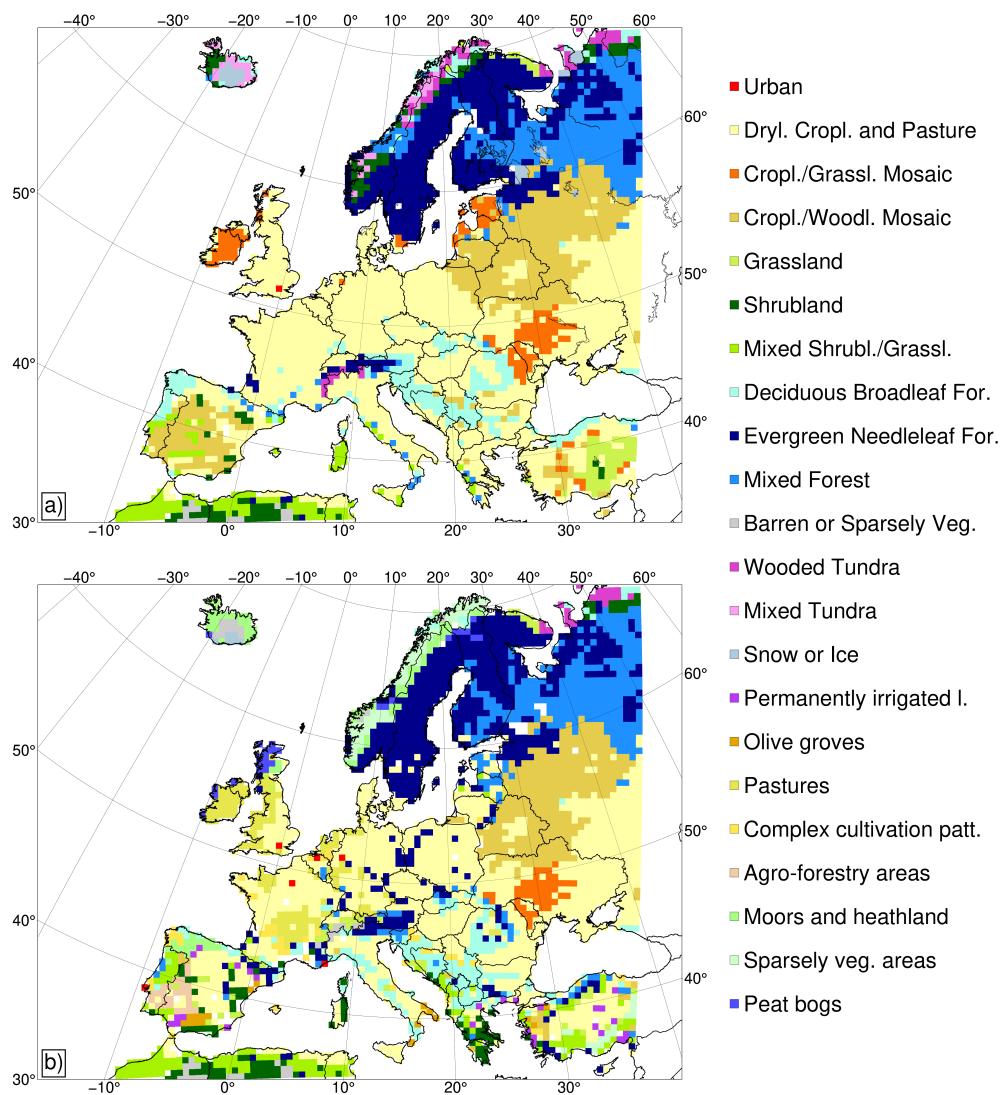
−40° −30° −20° −10° 0° 10° 20° 30° 40° 50° 60°

60°
50°
50°
40°
40°
30°
a)
−10° 0° 10° 20° 30°

−40° −30° −20° −10° 0° 10° 20° 30° 40° 50° 60°

60°
50°
50°
40°
40°
30°
b)
−10° 0° 10° 20° 30°

Urban
Dryl. Cropl. and Pasture
Cropl./Grassl. Mosaic
Cropl./Woodl. Mosaic
Grassland
Shrubland
Mixed Shrubl./Grassl.
Deciduous Broadleaf For.
Evergreen Needleleaf For.
Mixed Forest
Barren or Sparsely Veg.
Wooded Tundra
Mixed Tundra
Snow or Ice
Permanently irrigated l.
Olive groves
Pastures
Complex cultivation patt.
Agro-forestry areas
Moors and heathland
Sparsely veg. areas
Peat bogs